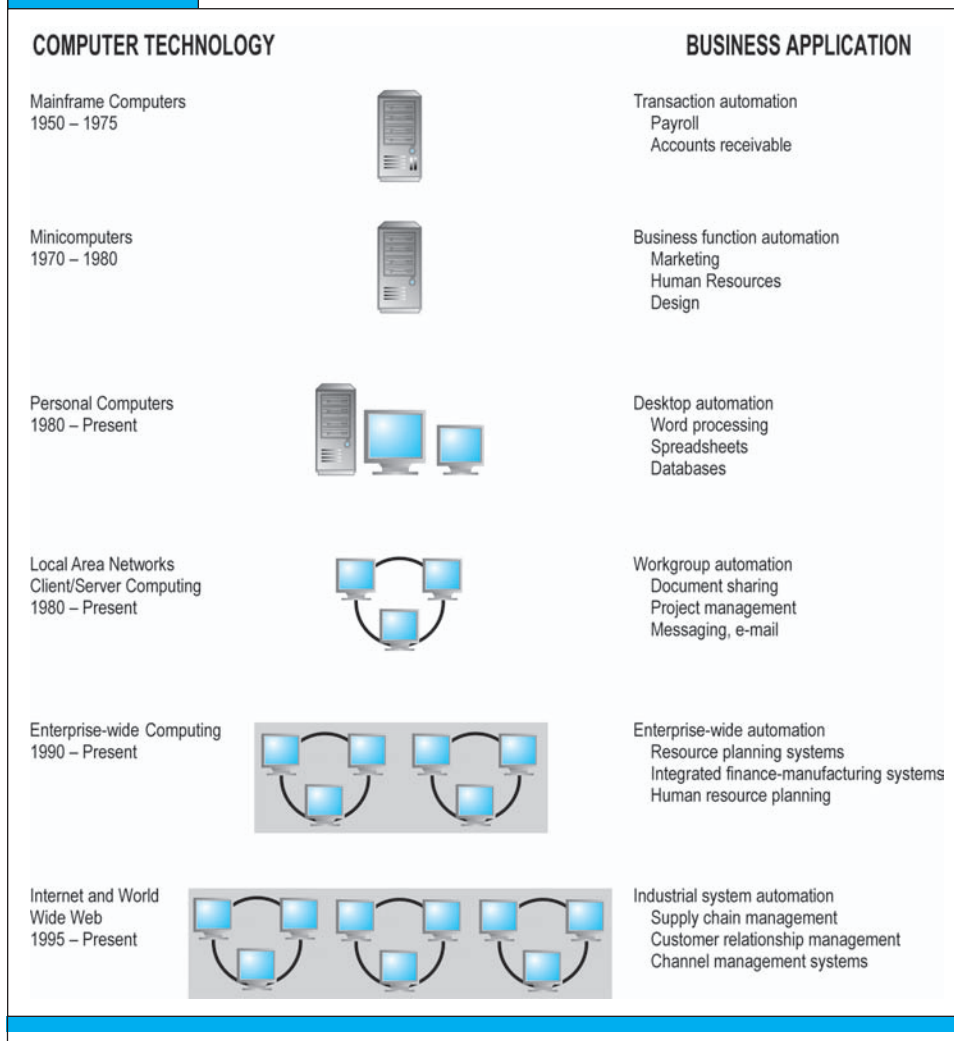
COMPUTER TECHNOLOGY

BUSINESS APPLICATION

Mainframe Computers
1950 – 1975

Transaction automation
Payroll
Accounts receivable

Minicomputers
1970 – 1980

Business function automation
Marketing
Human Resources
Design

Personal Computers
1980 – Present

Desktop automation
Word processing
Spreadsheets
Databases

Local Area Networks
Client/Server Computing
1980 – Present

Workgroup automation
Document sharing
Project management
Messaging, e-mail

Enterprise-wide Computing
1990 – Present

Enterprise-wide automation
Resource planning systems
Integrated finance-manufacturing systems
Human resource planning

Internet and World Wide Web
1995 – Present

Industrial system automation
Supply chain management
Customer relationship management
Channel management systems